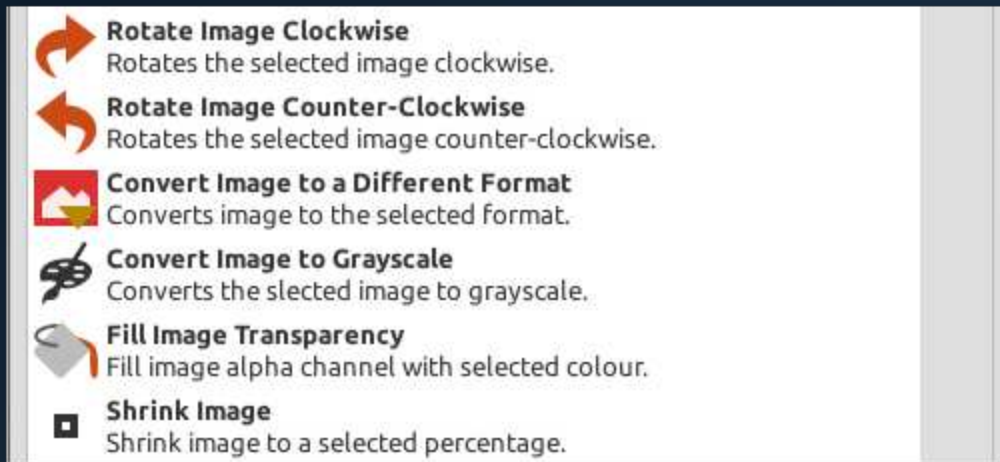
Rotate Image Clockwise
Rotates the selected image clockwise.

Rotate Image Counter-Clockwise
Rotates the selected image counter-clockwise.

Convert Image to a Different Format
Converts image to the selected format.

Convert Image to Grayscale
Converts the slected image to grayscale.

Fill Image Transparency
Fill image alpha channel with selected colour.

Shrink Image
Shrink image to a selected percentage.